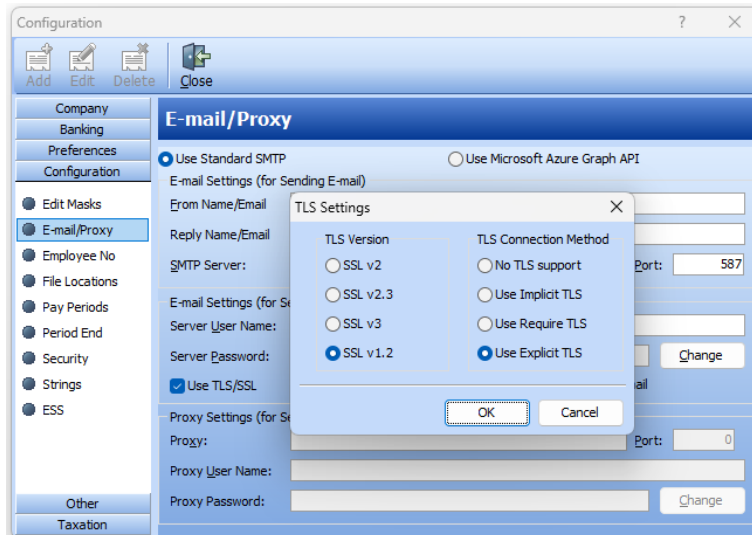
Configuration

?

Add Edit Delete Close

Company
Banking
Preferences
Configuration

Edit Masks
E-mail/Proxy
Employee No
File Locations
Pay Periods
Period End
Security
Strings
ESS

Other
Taxation

E-mail/Proxy

Use Standard SMTP
Use Microsoft Azure Graph API

E-mail Settings (for Sending E-mail)
From Name/Email
Reply Name/Email
SMTP Server:
Port: 587

E-mail Settings (for Se
Server User Name:
Server Password:
Change
Use TLS/SSL
ail

Proxy Settings (for Se
Proxy:
Port: 0
Proxy User Name:
Proxy Password:
Change

TLS Settings

TLS Version
SSL v2
SSL v2.3
SSL v3
SSL v1.2

TLS Connection Method
No TLS support
Use Implicit TLS
Use Require TLS
Use Explicit TLS

OK
Cancel